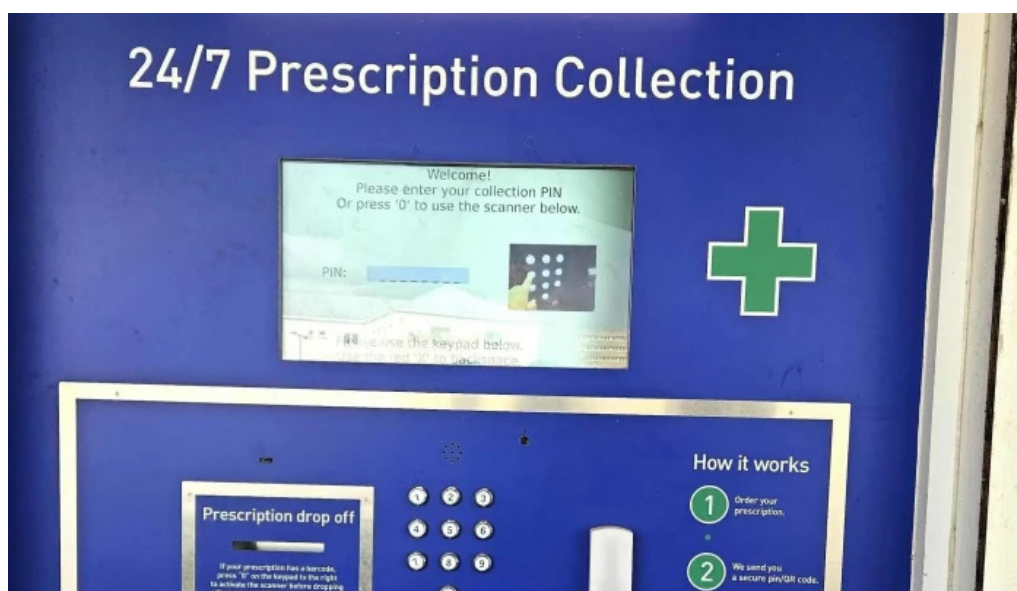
24/7 Prescription Collection

Welcome!
Please enter your collection PIN
Or press '0' to use the scanner below.

PIN:

Please use the keypad below.
Use the red 'X' to backspace.

Prescription drop off

If your prescription has a barcode, press "0" on the keypad to the right to activate the scanner before dropping

1 2 3
4 5 6
7 8 9

How it works

1 Order your prescription.

2 We send you a secure pin/QR code.